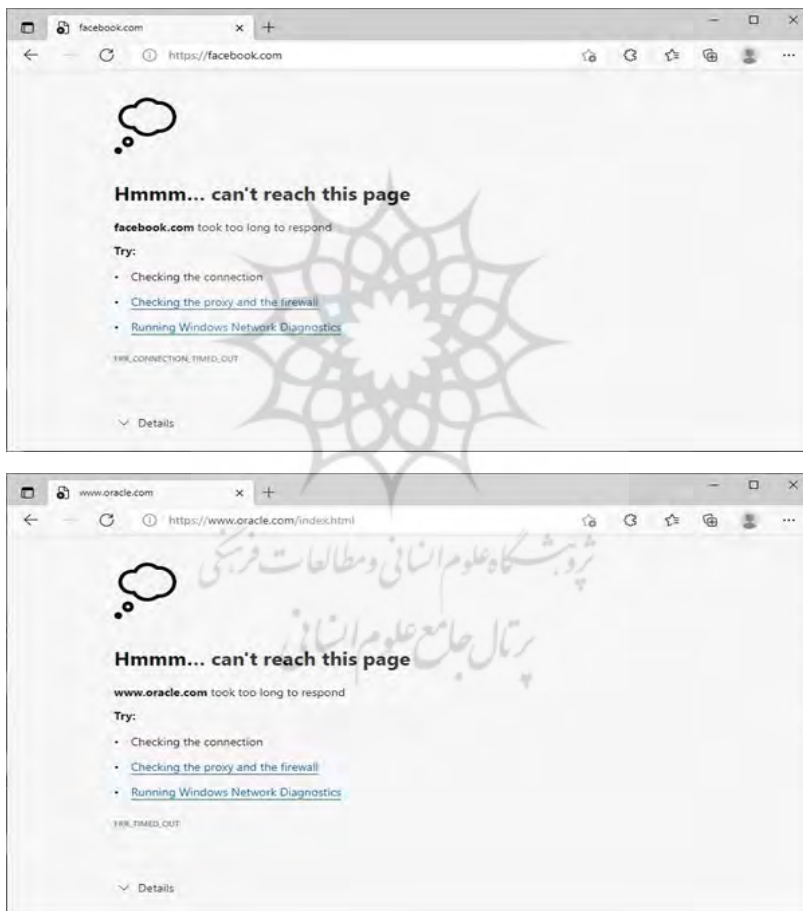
facebook.com × +

https://facebook.com

Hmmm... can't reach this page

facebook.com took too long to respond

Try:

- Checking the connection
- Checking the proxy and the firewall
- Running Windows Network Diagnostics

ERR_CONNECTION_TIMED_OUT

Details

www.oracle.com × +

https://www.oracle.com/index.html

پژوهشگاه علوم انسانی و مطالعات فرهنگی

پرتال جامع علوم انسانی

Hmmm... can't reach this page

www.oracle.com took too long to respond

Try:

- Checking the connection
- Checking the proxy and the firewall
- Running Windows Network Diagnostics

ERR_TIMED_OUT

Details